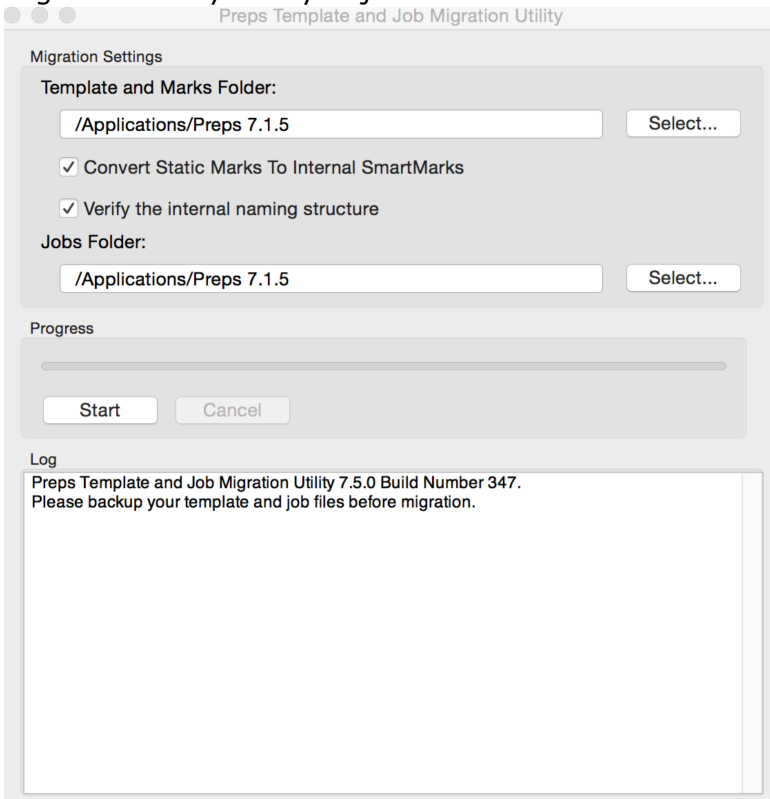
Preps Template and Job Migration Utility

Migration Settings

Template and Marks Folder:

/Applications/Preps 7.1.5

Select...

✓ Convert Static Marks To Internal SmartMarks

✓ Verify the internal naming structure

Jobs Folder:

/Applications/Preps 7.1.5

Select...

Progress

Start

Cancel

Log

Preps Template and Job Migration Utility 7.5.0 Build Number 347.
Please backup your template and job files before migration.